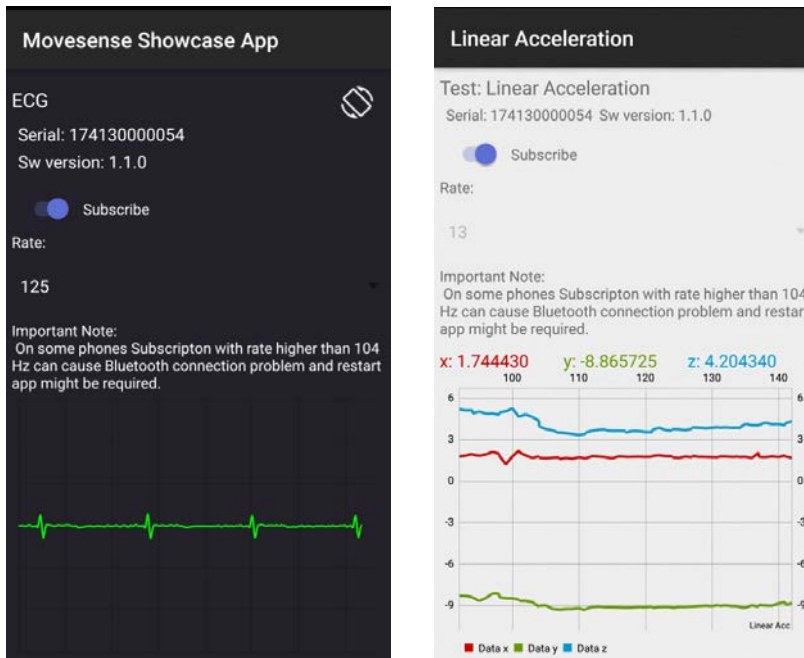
Movesense Showcase App

ECG

Serial: 174130000054

Sw version: 1.1.0

Subscribe

Rate:

125

Important Note:
On some phones Subscripton with rate higher than 104 Hz can cause Bluetooth connection problem and restart app might be required.

Linear Acceleration

Test: Linear Acceleration

Serial: 174130000054 Sw version: 1.1.0

Subscribe

Rate:

13

Important Note:
On some phones Subscripton with rate higher than 104 Hz can cause Bluetooth connection problem and restar app might be required.

x: 1.744430 y: -8.865725 z: 4.204340

100 110 120 130 140

6
3
0
-3
-6
-9

Linear Acc

Data x Data y Data z